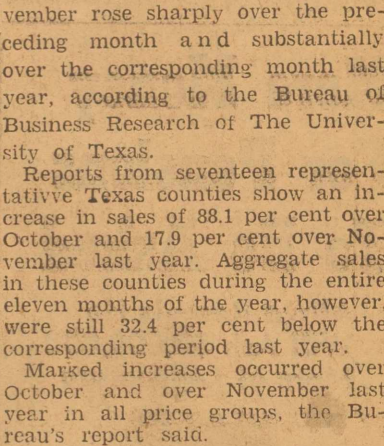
vember rose sharply over the preceding month and substantially over the corresponding month last year, according to the Bureau of Business Research of The University of Texas.

Reports from seventeen representativve Texas counties show an increase in sales of 88.1 per cent over October and 17.9 per cent over November last year. Aggregate sales in these counties during the entire eleven months of the year, however, were still 32.4 per cent below the corresponding period last year.

Marked increases occurred over October and over November last year in all price groups, the Bureau's report said.